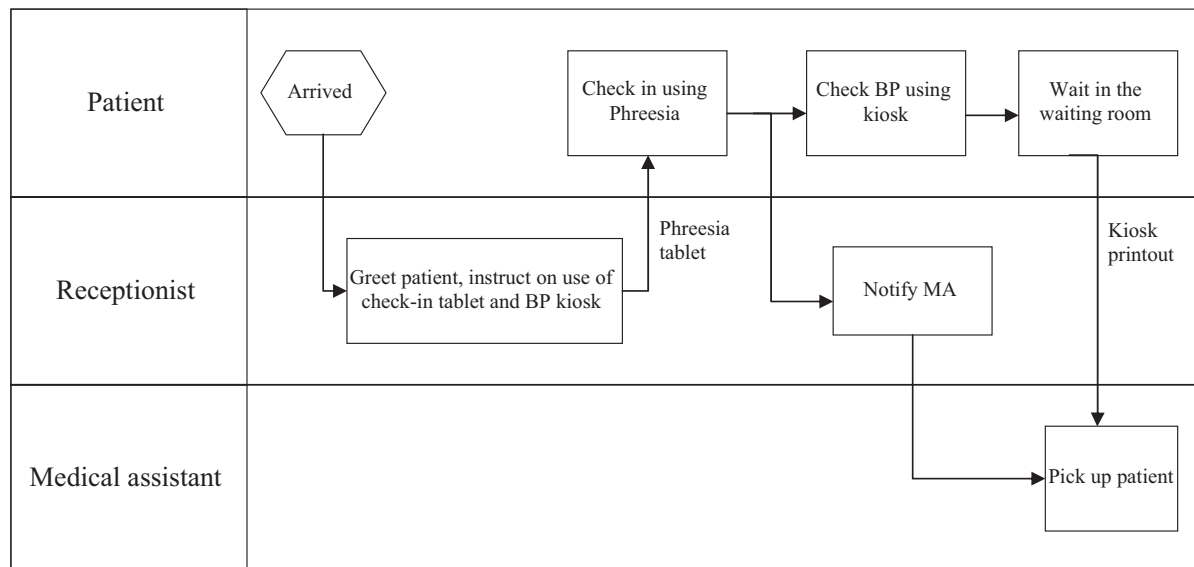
Patient

Arrived

Check in using Phreesia

Check BP using kiosk

Wait in the waiting room

Receptionist

Greet patient, instruct on use of check-in tablet and BP kiosk

Phreesia tablet

Notify MA

Kiosk printout

Medical assistant

Pick up patient